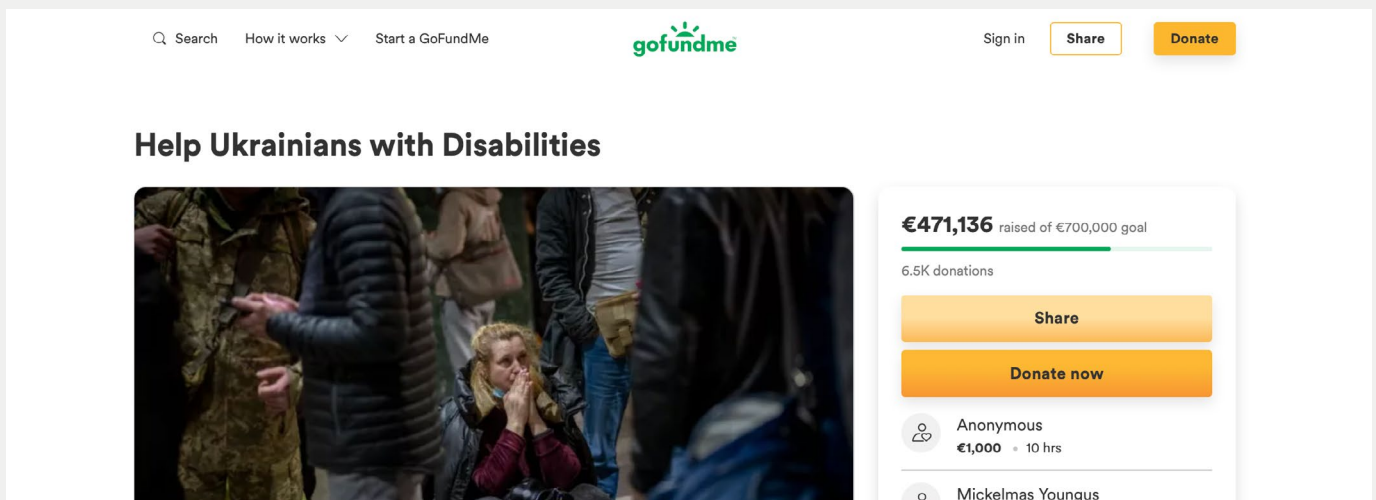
Search How it works Start a GoFundMe

gofundme

Sign in Share Donate

Help Ukrainians with Disabilities

€471,136 raised of €700,000 goal

6.5K donations

Share

Donate now

Anonymous
€1,000 • 10 hrs

Mickelmas Youngus